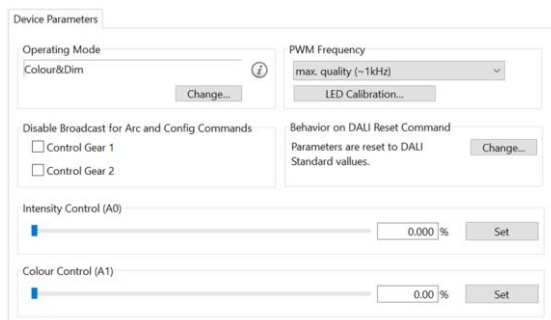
Device Parameters

Operating Mode

Colour&Dim

Change...

PWM Frequency

max. quality (~1kHz)

LED Calibration...

Disable Broadcast for Arc and Config Commands

Control Gear 1

Control Gear 2

Behavior on DALI Reset Command

Parameters are reset to DALI Standard values.

Change...

Intensity Control (A0)

0.000 %

Set

Colour Control (A1)

0.00 %

Set